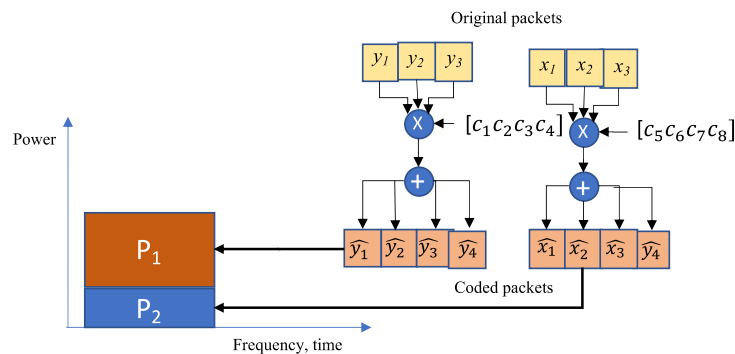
Original packets

$y_1$ $y_2$ $y_3$

$x_1$ $x_2$ $x_3$

X $[c_1 c_2 c_3 c_4]$

X $[c_5 c_6 c_7 c_8]$

+

+

Power

$P_1$

$P_2$

$\widehat{y_1}$ $\widehat{y_2}$ $\widehat{y_3}$ $\widehat{y_4}$

$\widehat{x_1}$ $\widehat{x_2}$ $\widehat{x_3}$ $\widehat{y_4}$

Coded packets

Frequency, time